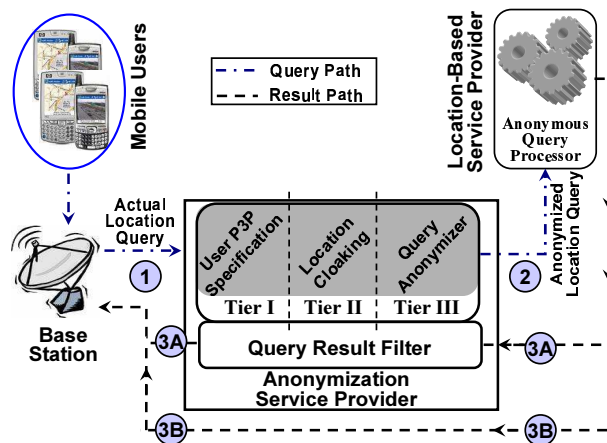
Mobile Users

Query Path
Result Path

Location-Based Service Provider

Anonymous Query Processor

Actual Location Query

1

User P3P Specification

Location Cloaking

Query Anonymizer

Tier I

Tier II

Tier III

2

Anonymized Location Query

Base Station

3A

Query Result Filter

3A

Anonymization Service Provider

3B

3B